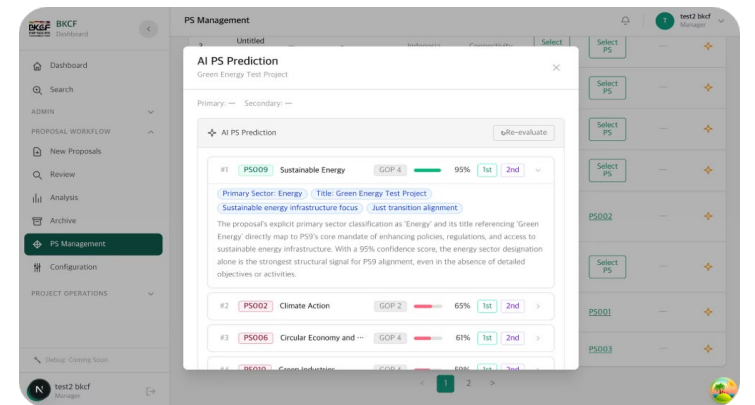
BKCF
Dashboard

Dashboard
Search
ADMIN
PROPOSAL WORKFLOW
New Proposals
Review
Analysis
Archive
PS Management
Configuration
PROJECT OPERATIONS

Debug: Coming Soon

test2 bkcf
Manager

PS Management

test2 bkcf
Manager

Untitled
Select
Select PS
Select PS
Select PS
Select PS
PS002
Select PS
PS001
PS003

AI PS Prediction
Green Energy Test Project

Primary: — Secondary: —

AI PS Prediction
Re-evaluate

#1 PS009 Sustainable Energy GOP 4 95% 1st 2nd

Primary Sector: Energy
Title: Green Energy Test Project
Sustainable energy infrastructure focus
Just transition alignment

The proposal's explicit primary sector classification as 'Energy' and its title referencing 'Green Energy' directly map to PS9's core mandate of enhancing policies, regulations, and access to sustainable energy infrastructure. With a 95% confidence score, the energy sector designation alone is the strongest structural signal for PS9 alignment, even in the absence of detailed objectives or activities.

#2 PS002 Climate Action GOP 2 65% 1st 2nd

#3 PS006 Circular Economy and ··· GOP 4 61% 1st 2nd

#4 PS010 Green Industries GOP 4 59% 1st 2nd

1 2